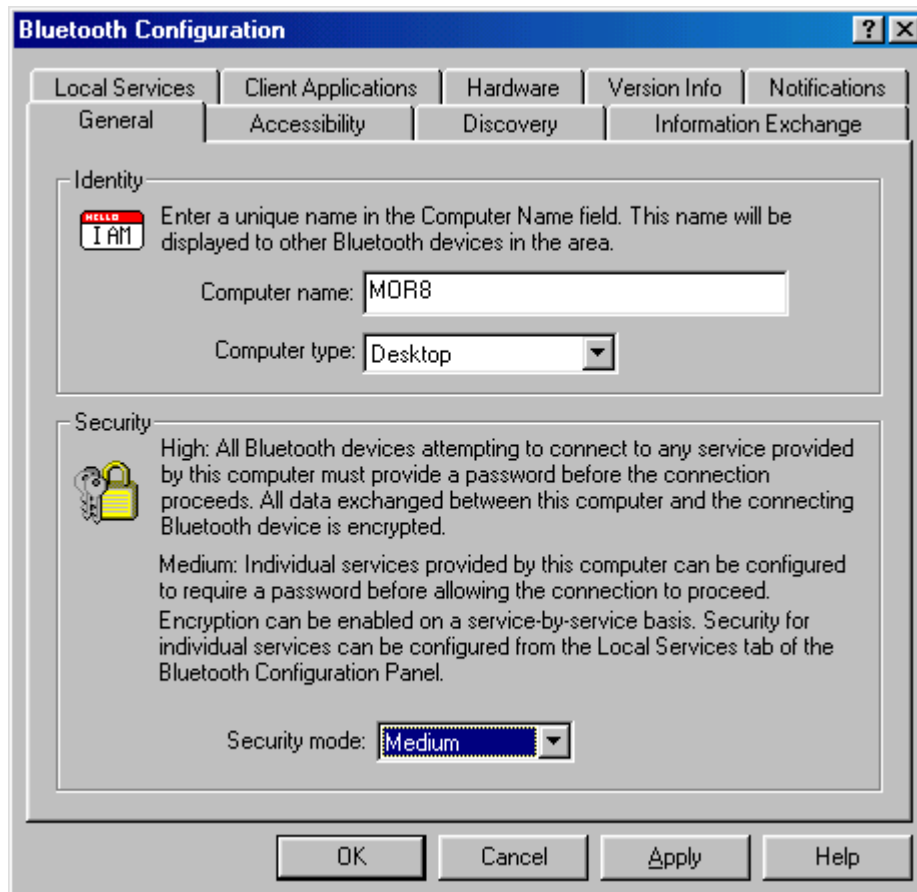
Bluetooth Configuration

?

Local Services | Client Applications | Hardware | Version Info | Notifications

General | Accessibility | Discovery | Information Exchange

Identity

HELLO I AM

Enter a unique name in the Computer Name field. This name will be displayed to other Bluetooth devices in the area.

Computer name: MOR8

Computer type: Desktop

Security

High: All Bluetooth devices attempting to connect to any service provided by this computer must provide a password before the connection proceeds. All data exchanged between this computer and the connecting Bluetooth device is encrypted.

Medium: Individual services provided by this computer can be configured to require a password before allowing the connection to proceed. Encryption can be enabled on a service-by-service basis. Security for individual services can be configured from the Local Services tab of the Bluetooth Configuration Panel.

Security mode: Medium

OK | Cancel | Apply | Help